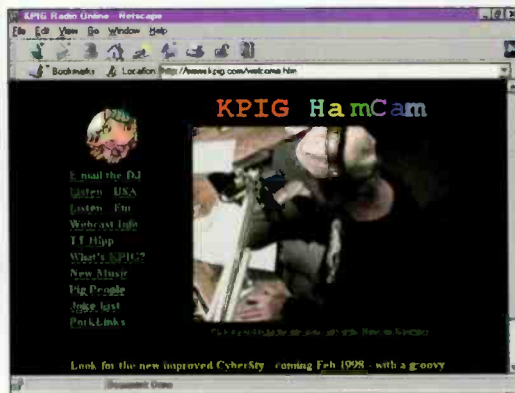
KPIG Radio Online - Netscape

File Edit View Go Window Help

Bookmarks Location: http://www.kpig.com/webcam.htm

KPIG HamCam

E-mail the DJ
Listen - USA
Listen - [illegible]
Webcast Info
TT Hipp
What's KPIG?
New Music
Pig People
Joke List
PorkLinks

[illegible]

Look for the new improved CyberSty - coming Feb 1998 - with a groovy

Document: Done